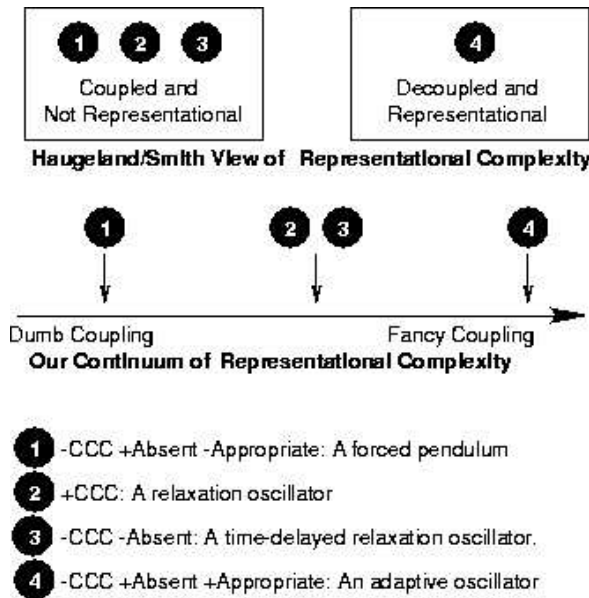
1 2 3

Coupled and Not Representational

4

Decoupled and Representational

Haugeland/Smith View of Representational Complexity

1

2 3

4

Dumb Coupling

Fancy Coupling

Our Continuum of Representational Complexity

1 -CCC +Absent -Appropriate: A forced pendulum

2 +CCC: A relaxation oscillator

3 -CCC -Absent: A time-delayed relaxation oscillator.

4 -CCC +Absent +Appropriate: An adaptive oscillator